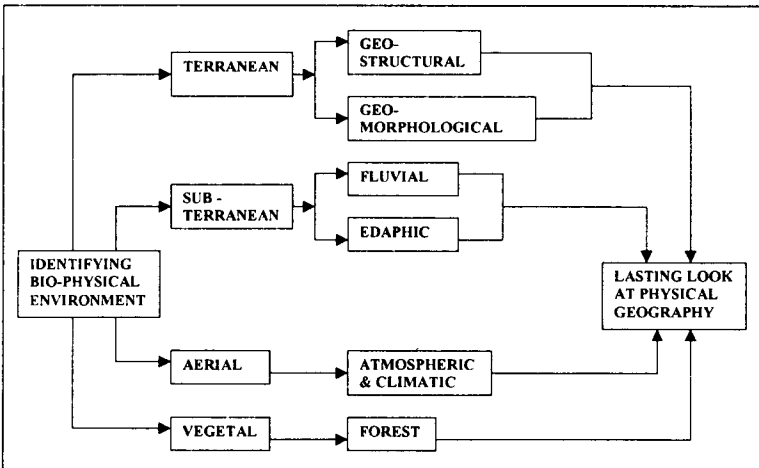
IDENTIFYING BIO-PHYSICAL ENVIRONMENT

TERRANEAN

GEO-STRUCTURAL

GEO-MORPHOLOGICAL

SUB-TERRANEAN

FLUVIAL

EDAPHIC

AERIAL

ATMOSPHERIC & CLIMATIC

VEGETAL

FOREST

LASTING LOOK AT PHYSICAL GEOGRAPHY